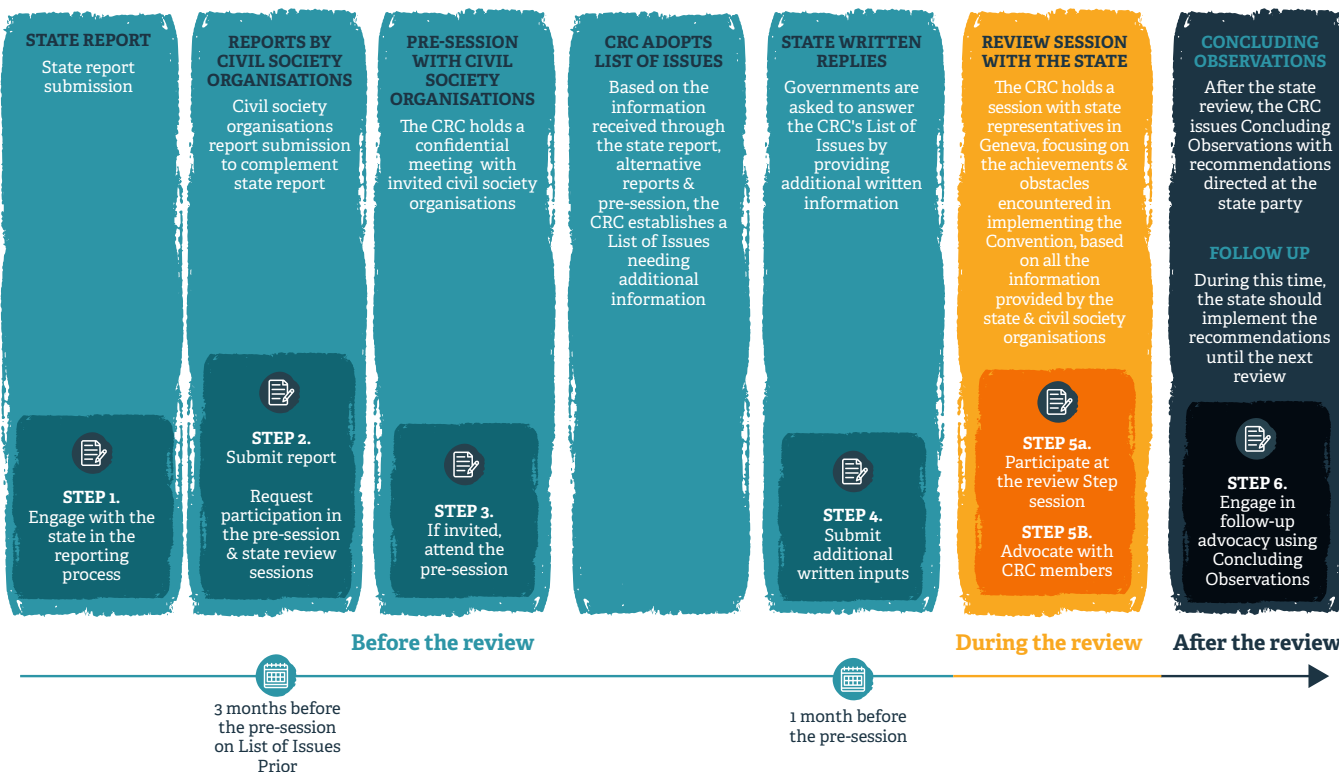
STATE REPORT
State report submission

STEP 1.
Engage with the state in the reporting process

REPORTS BY CIVIL SOCIETY ORGANISATIONS
Civil society organisations report submission to complement state report

STEP 2.
Submit report

Request participation in the pre-session & state review sessions

PRE-SESSION WITH CIVIL SOCIETY ORGANISATIONS
The CRC holds a confidential meeting with invited civil society organisations

STEP 3.
If invited, attend the pre-session

CRC ADOPTS LIST OF ISSUES
Based on the information received through the state report, alternative reports & pre-session, the CRC establishes a List of Issues needing additional information

STATE WRITTEN REPLIES
Governments are asked to answer the CRC's List of Issues by providing additional written information

STEP 4.
Submit additional written inputs

REVIEW SESSION WITH THE STATE
The CRC holds a session with state representatives in Geneva, focusing on the achievements & obstacles encountered in implementing the Convention, based on all the information provided by the state & civil society organisations

STEP 5a.
Participate at the review Step session

STEP 5B.
Advocate with CRC members

CONCLUDING OBSERVATIONS
After the state review, the CRC issues Concluding Observations with recommendations directed at the state party

FOLLOW UP
During this time, the state should implement the recommendations until the next review

STEP 6.
Engage in follow-up advocacy using Concluding Observations

Before the review

During the review

After the review

3 months before the pre-session on List of Issues Prior

1 month before the pre-session